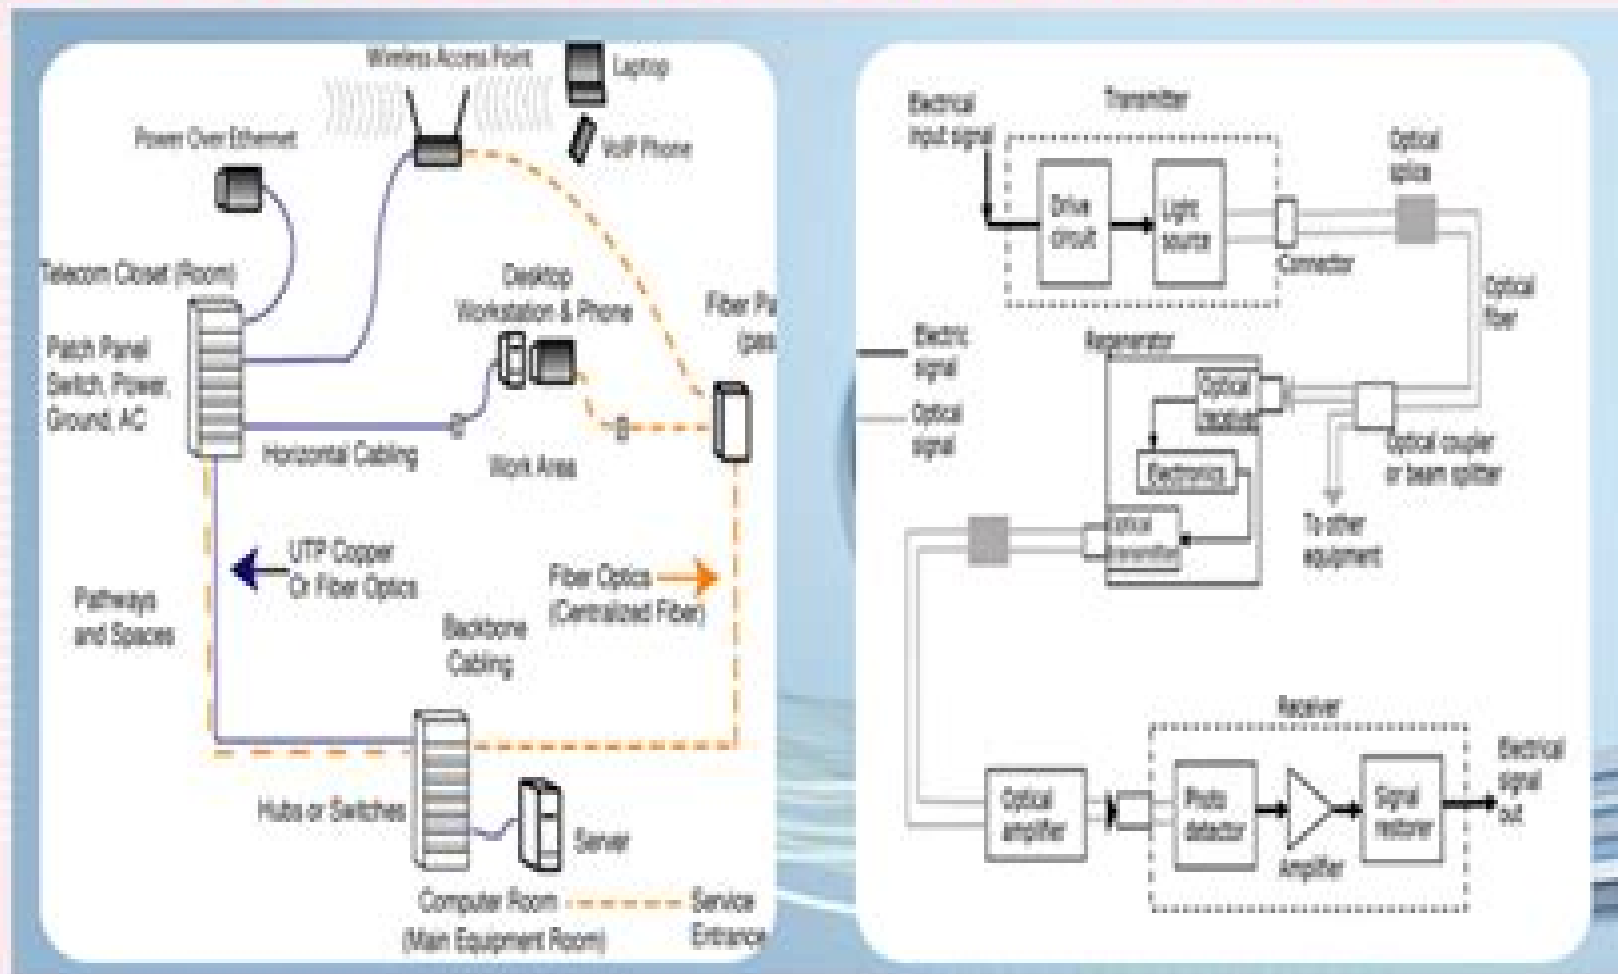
Wireless Access Point
Laptop
VoIP Phone
Power Over Ethernet
Telecom Closet (Room)
Patch Panel Switch, Power, Ground, AC
Desktop Workstation & Phone
Fiber Pa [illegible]
(pas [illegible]
Horizontal Cabling
Work Area
UTP Copper Or Fiber Optics
Fiber Optics (Centralized Fiber)
Pathways and Spaces
Backbone Cabling
Hubs or Switches
Server
Computer Room (Main Equipment Room)
Service Entrance

Electrical input signal
Transmitter
Drive circuit
Light source
Connector
Optical splice
Optical fiber
Electric signal
Optical signal
Regenerator
Optical receiver
Electronics
Optical transmitter
Optical coupler or beam splitter
To other equipment
Receiver
Optical amplifier
Photo detector
Amplifier
Signal restorer
Electrical signal out